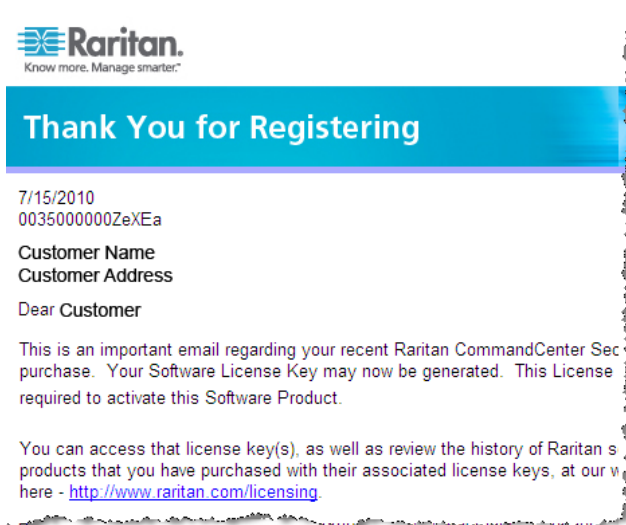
Raritan.
Know more. Manage smarter.™

Thank You for Registering

7/15/2010
0035000000ZeXEa

Customer Name
Customer Address

Dear Customer

This is an important email regarding your recent Raritan CommandCenter Sec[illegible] purchase. Your Software License Key may now be generated. This License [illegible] required to activate this Software Product.

You can access that license key(s), as well as review the history of Raritan s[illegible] products that you have purchased with their associated license keys, at our w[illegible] here - http://www.raritan.com/licensing.